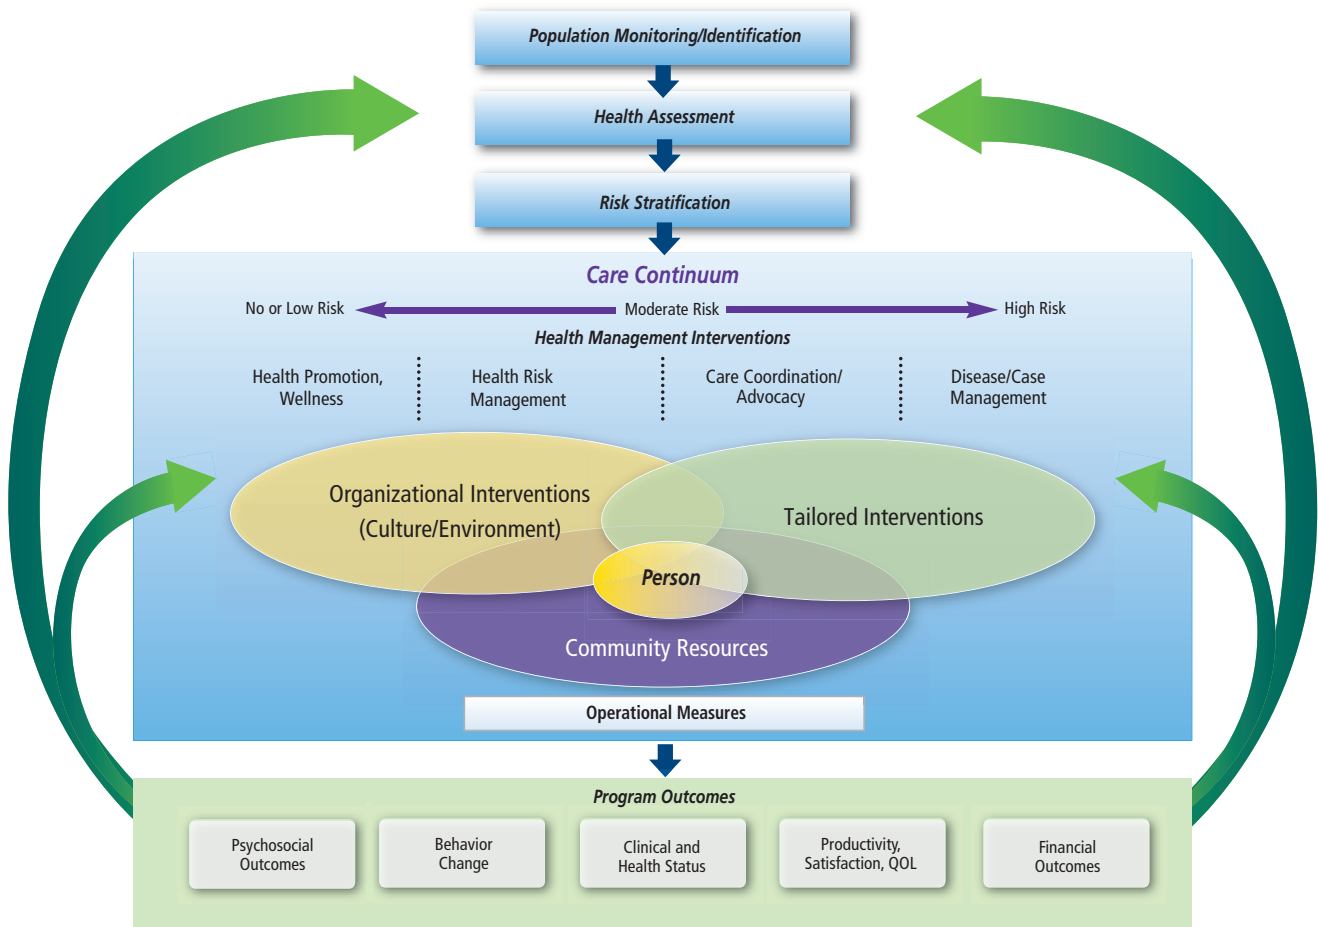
Population Monitoring/Identification

Health Assessment

Risk Stratification

Care Continuum

No or Low Risk

Moderate Risk

High Risk

Health Management Interventions

Health Promotion, Wellness

Health Risk Management

Care Coordination/ Advocacy

Disease/Case Management

Organizational Interventions (Culture/Environment)

Tailored Interventions

Person

Community Resources

Operational Measures

Program Outcomes

Psychosocial Outcomes

Behavior Change

Clinical and Health Status

Productivity, Satisfaction, QOL

Financial Outcomes